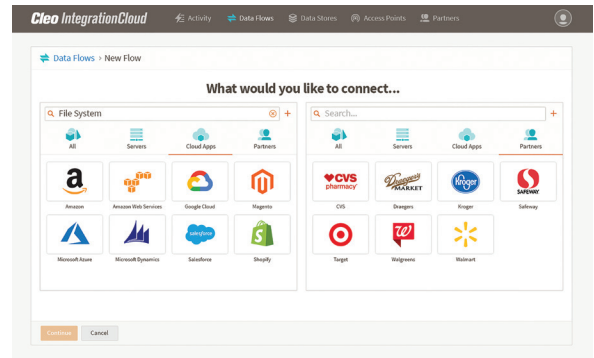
Cleo IntegrationCloud
Activity
Data Flows
Data Stores
Access Points
Partners

Data Flows > New Flow

What would you like to connect...

File System
+
All
Servers
Cloud Apps
Partners

Amazon
Amazon Web Services
Google Cloud
Magento
Microsoft Azure
Microsoft Dynamics
Salesforce
Shopify

Search...
+
All
Servers
Cloud Apps
Partners

CVS
Draegers
Kroger
Safeway
Target
Walgreens
Walmart

Continue
Cancel